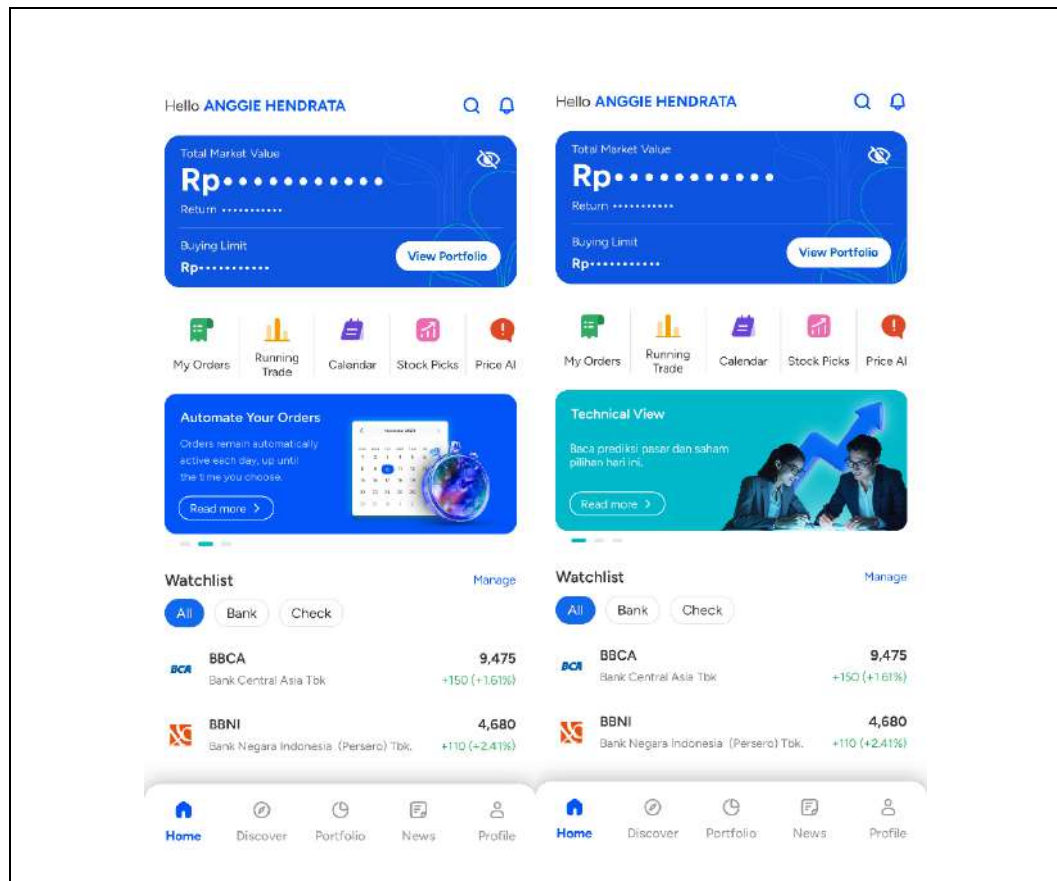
Hello ANGGIE HENDRATA

Total Market Value
Rp•••••••••••
Return •••••••••••

Buying Limit
Rp•••••••••••
View Portfolio

My Orders
Running Trade
Calendar
Stock Picks
Price Al

Automate Your Orders
Orders remain automatically active each day, up until the time you choose.
Read more >

Watchlist
Manage
All
Bank
Check

BCA
BBCA
Bank Central Asia Tbk
9,475
+150 (+1.61%)

BBNI
Bank Negara Indonesia (Persero) Tbk.
4,680
+110 (+2.41%)

Home
Discover
Portfolio
News
Profile

Hello ANGGIE HENDRATA

Total Market Value
Rp•••••••••••
Return •••••••••••

Buying Limit
Rp•••••••••••
View Portfolio

My Orders
Running Trade
Calendar
Stock Picks
Price Al

Technical View
Baca prediksi pasar dan saham pilihan hari ini.
Read more >

Watchlist
Manage
All
Bank
Check

BCA
BBCA
Bank Central Asia Tbk
9,475
+150 (+1.61%)

BBNI
Bank Negara Indonesia (Persero) Tbk.
4,680
+110 (+2.41%)

Home
Discover
Portfolio
News
Profile